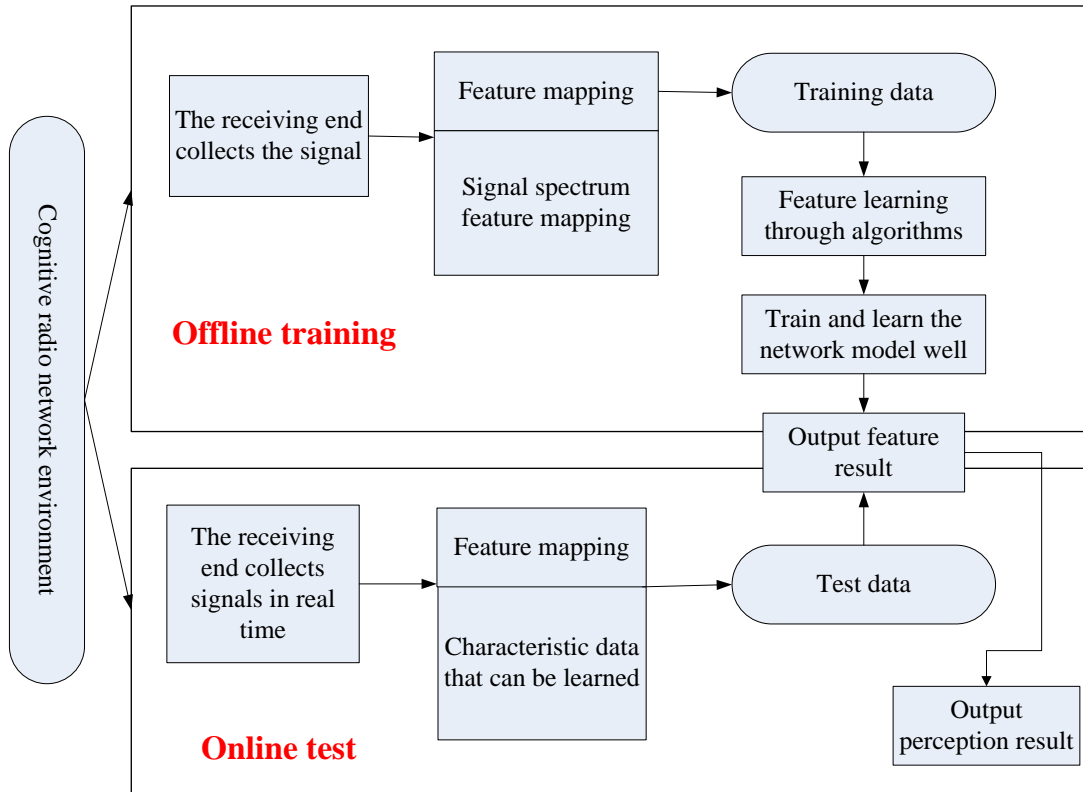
Cognitive radio network environment

The receiving end collects the signal

Feature mapping

Signal spectrum feature mapping

Training data

Feature learning through algorithms

Train and learn the network model well

Offline training

Output feature result

The receiving end collects signals in real time

Feature mapping

Characteristic data that can be learned

Test data

Output perception result

Online test